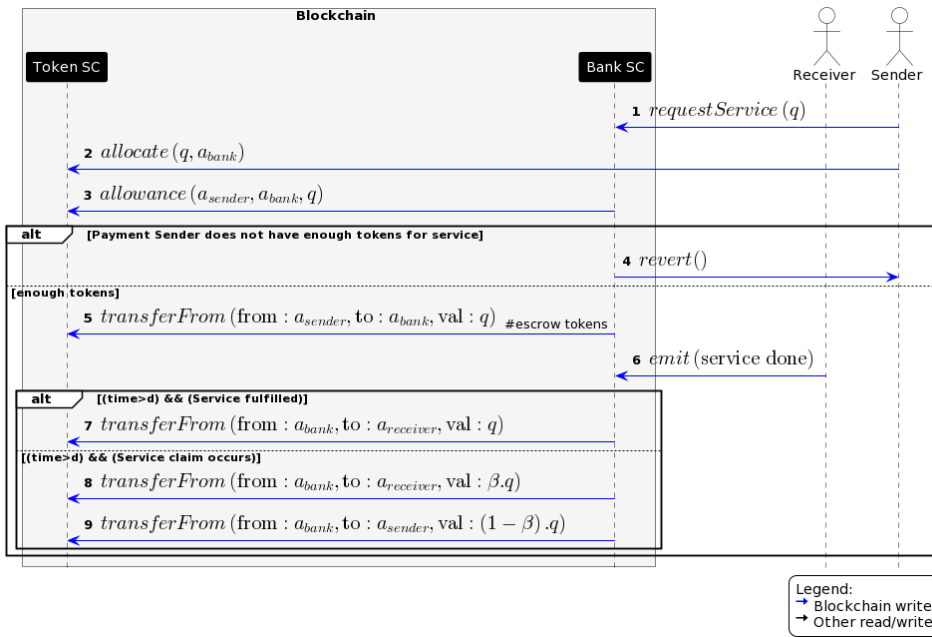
Blockchain

Token SC

Bank SC

Receiver

Sender

1 $requestService\left(q\right)$

2 $allocate\left(q, a_{bank}\right)$

3 $allowance\left(a_{sender}, a_{bank}, q\right)$

alt [Payment Sender does not have enough tokens for service]

4 $revert()$

[enough tokens]

5 $transferFrom\left(\text{from}: a_{sender}, \text{to}: a_{bank}, \text{val}: q\right)$ #escrow tokens

6 $emit\left(\text{service done}\right)$

alt [(time>d) && (Service fulfilled)]

7 $transferFrom\left(\text{from}: a_{bank}, \text{to}: a_{receiver}, \text{val}: q\right)$

[(time>d) && (Service claim occurs)]

8 $transferFrom\left(\text{from}: a_{bank}, \text{to}: a_{receiver}, \text{val}: \beta.q\right)$

9 $transferFrom\left(\text{from}: a_{bank}, \text{to}: a_{sender}, \text{val}: \left(1-\beta\right).q\right)$

Legend:
Blockchain write
Other read/write